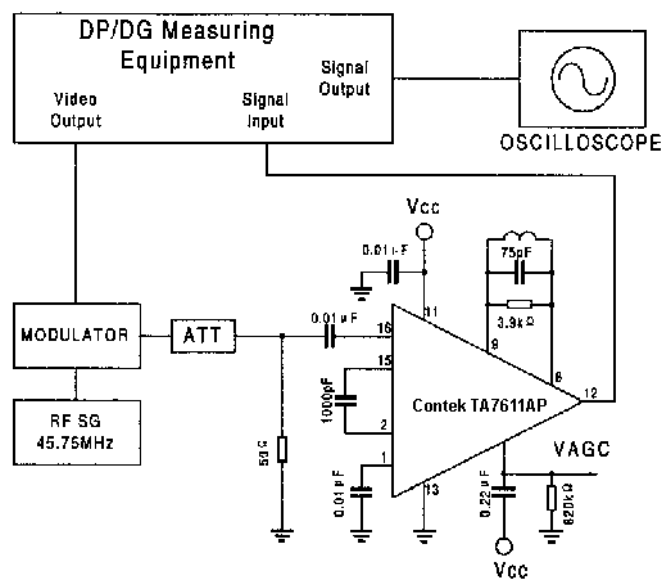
DP/DG Measuring Equipment

Video Output

Signal Input

Signal Output

OSCILLOSCOPE

Vcc

0.01 μF

11

75pF

3.9kΩ

9

8

MODULATOR

ATT

0.01 μF

16

15

1000pF

2

Contek TA7611AP

12

RF SG 45.75MHz

50Ω

1

0.01 μF

13

0.22 μF

VAGC

620kΩ

Vcc